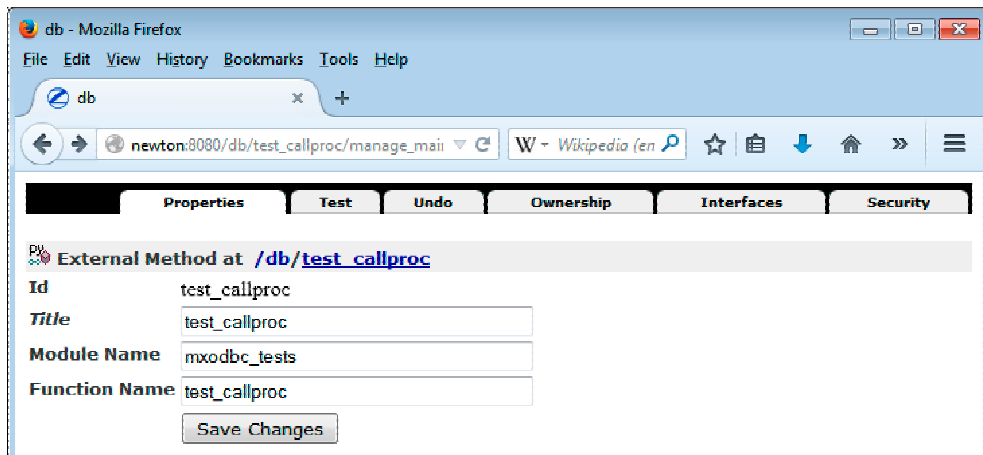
db - Mozilla Firefox

File Edit View History Bookmarks Tools Help

db ×

+

newton:8080/db/test_callproc/manage_mai

W Wikipedia (en

Properties | Test | Undo | Ownership | Interfaces | Security

External Method at /db/test_callproc

Id test_callproc

*Title* test_callproc

Module Name mxodbc_tests

Function Name test_callproc

Save Changes